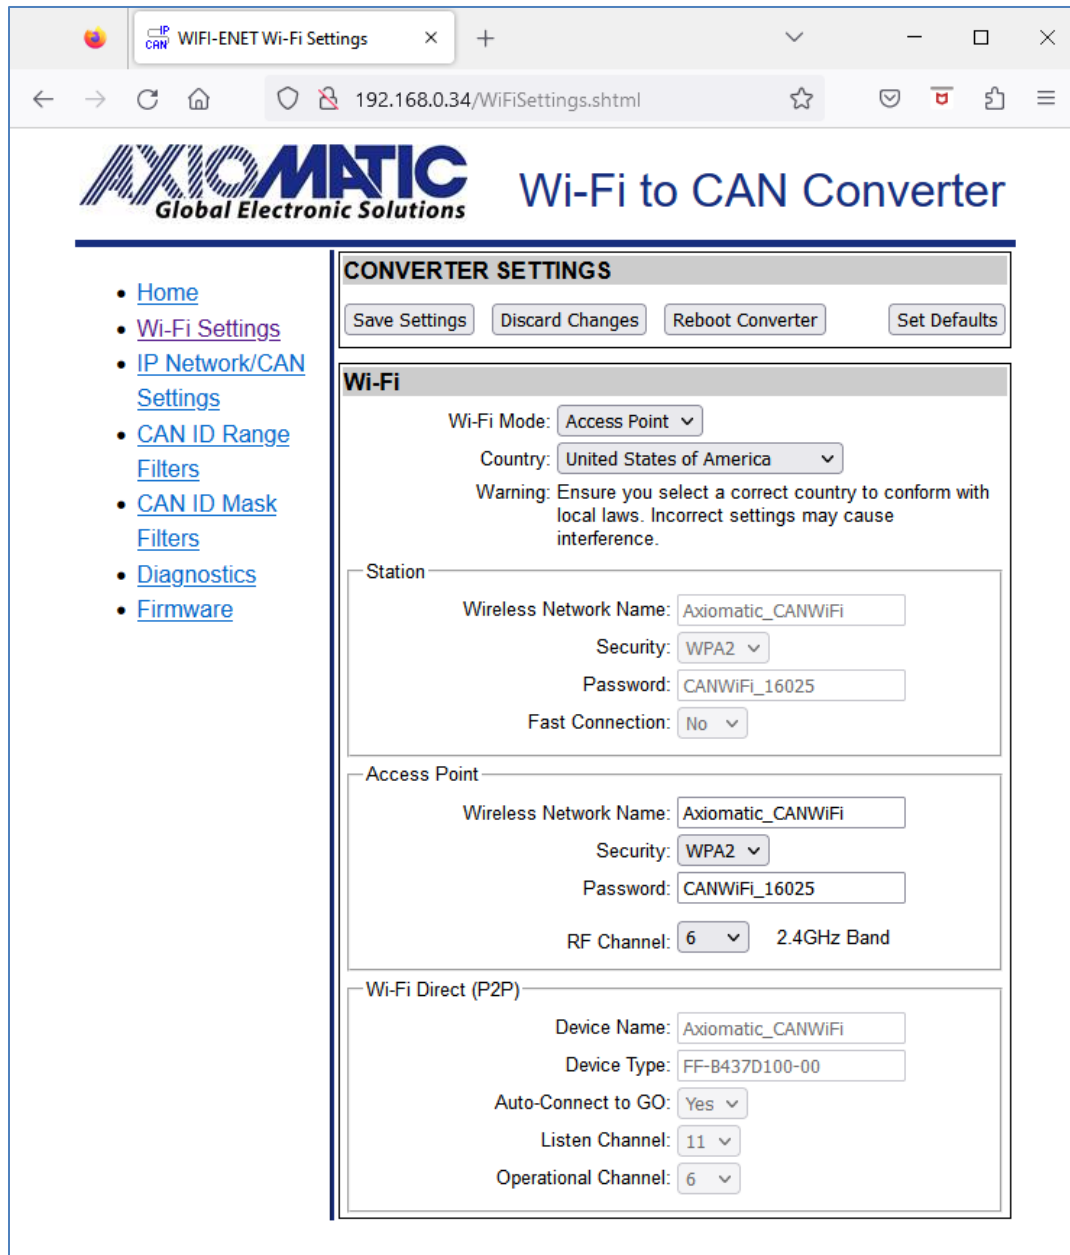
WIFI-ENET Wi-Fi Settings

192.168.0.34/WiFiSettings.shtml

AXIOMATIC Global Electronic Solutions

Wi-Fi to CAN Converter

- Home
- Wi-Fi Settings
- IP Network/CAN Settings
- CAN ID Range Filters
- CAN ID Mask Filters
- Diagnostics
- Firmware

CONVERTER SETTINGS

Save Settings Discard Changes Reboot Converter Set Defaults

Wi-Fi

Wi-Fi Mode: Access Point

Country: United States of America

Warning: Ensure you select a correct country to conform with local laws. Incorrect settings may cause interference.

Station

Wireless Network Name: Axiomatic_CANWiFi

Security: WPA2

Password: CANWiFi_16025

Fast Connection: No

Access Point

Wireless Network Name: Axiomatic_CANWiFi

Security: WPA2

Password: CANWiFi_16025

RF Channel: 6 2.4GHz Band

Wi-Fi Direct (P2P)

Device Name: Axiomatic_CANWiFi

Device Type: FF-B437D100-00

Auto-Connect to GO: Yes

Listen Channel: 11

Operational Channel: 6